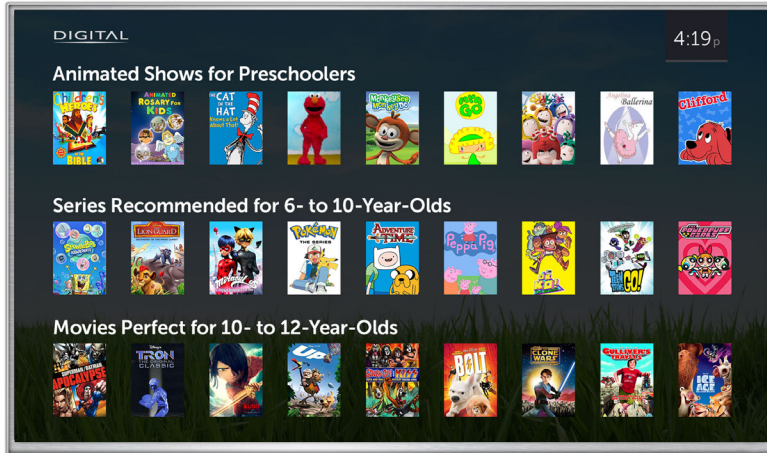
DIGITAL

4:19p

Animated Shows for Preschoolers

Children's Heroes from the Bible

Animated Rosary for Kids

The Cat in the Hat Knows a Lot About That!

Monkey See Monkey Do

Angelina Ballerina

Clifford

Series Recommended for 6- to 10-Year-Olds

SpongeBob SquarePants

The Lion Guard

Pokémon The Series

Adventure Time

Peppa Pig

Teen Titans Go!

The Powerpuff Girls

Movies Perfect for 10- to 12-Year-Olds

Superman/Batman Apocalypse

Tron Classic

Up

Scooby-Doo! Kiss

Bolt

Clone Wars

Gulliver's Travels

Ice Age